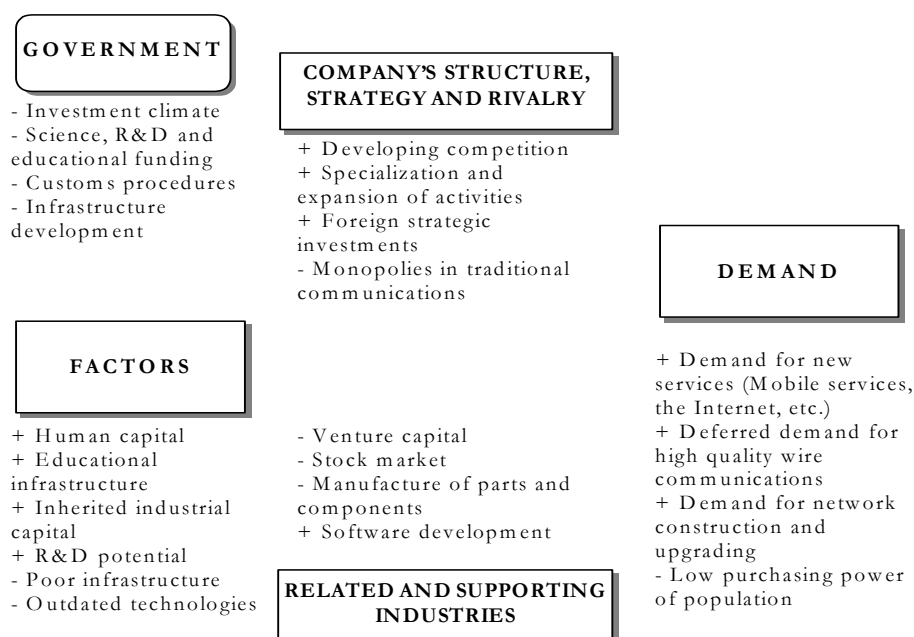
GOVERNMENT

- Investment climate
- Science, R&D and educational funding
- Customs procedures
- Infrastructure development

COMPANY'S STRUCTURE, STRATEGY AND RIVALRY

+ Developing competition
+ Specialization and expansion of activities
+ Foreign strategic investments
- Monopolies in traditional communications

DEMAND

+ Demand for new services (Mobile services, the Internet, etc.)
+ Deferred demand for high quality wire communications
+ Demand for network construction and upgrading
- Low purchasing power of population

FACTORS

+ Human capital
+ Educational infrastructure
+ Inherited industrial capital
+ R&D potential
- Poor infrastructure
- Outdated technologies

- Venture capital
- Stock market
- Manufacture of parts and components
+ Software development

RELATED AND SUPPORTING INDUSTRIES